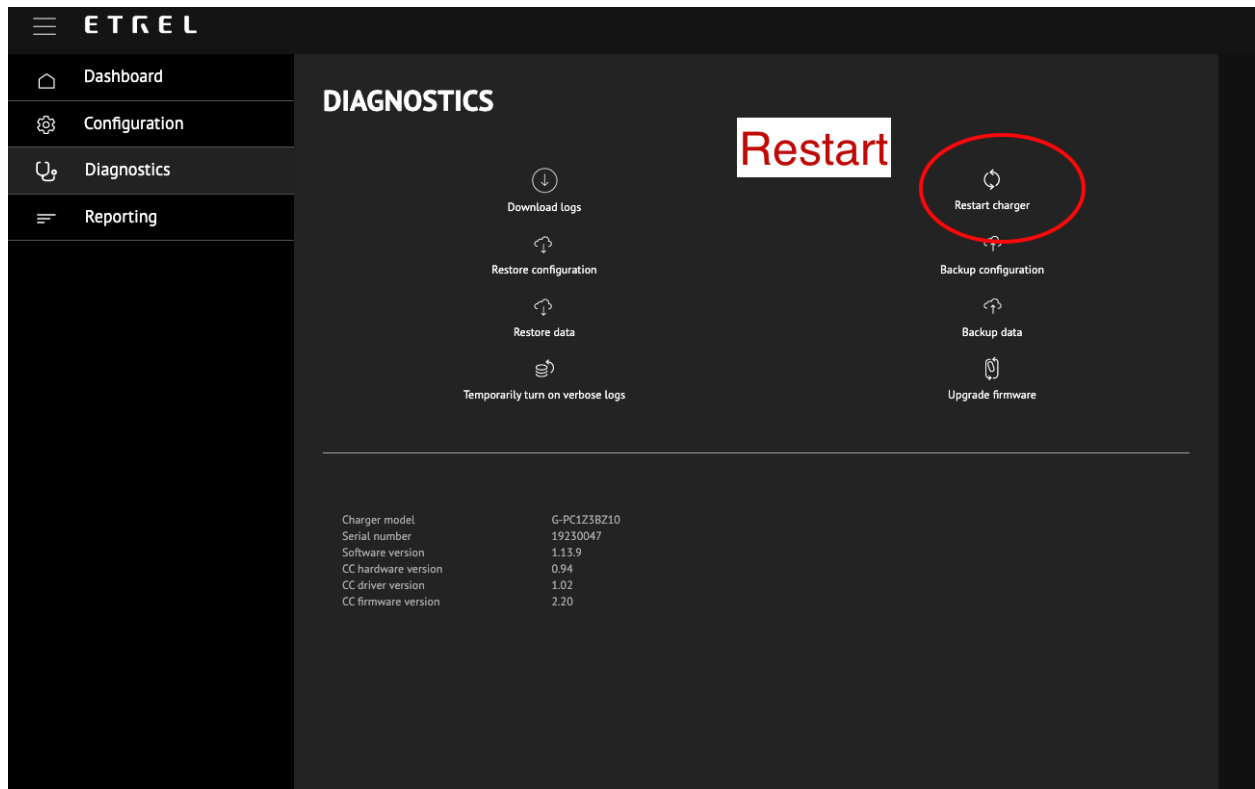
ETREL

Dashboard
Configuration
Diagnostics
Reporting

DIAGNOSTICS

Restart

Download logs
Restart charger
Restore configuration
Backup configuration
Restore data
Backup data
Temporarily turn on verbose logs
Upgrade firmware

| | |
|---|---|
| Charger model | G-PC1Z3BZ10 |
| Serial number | 19230047 |
| Software version | 1.13.9 |
| CC hardware version | 0.94 |
| CC driver version | 1.02 |
| CC firmware version | 2.20 |